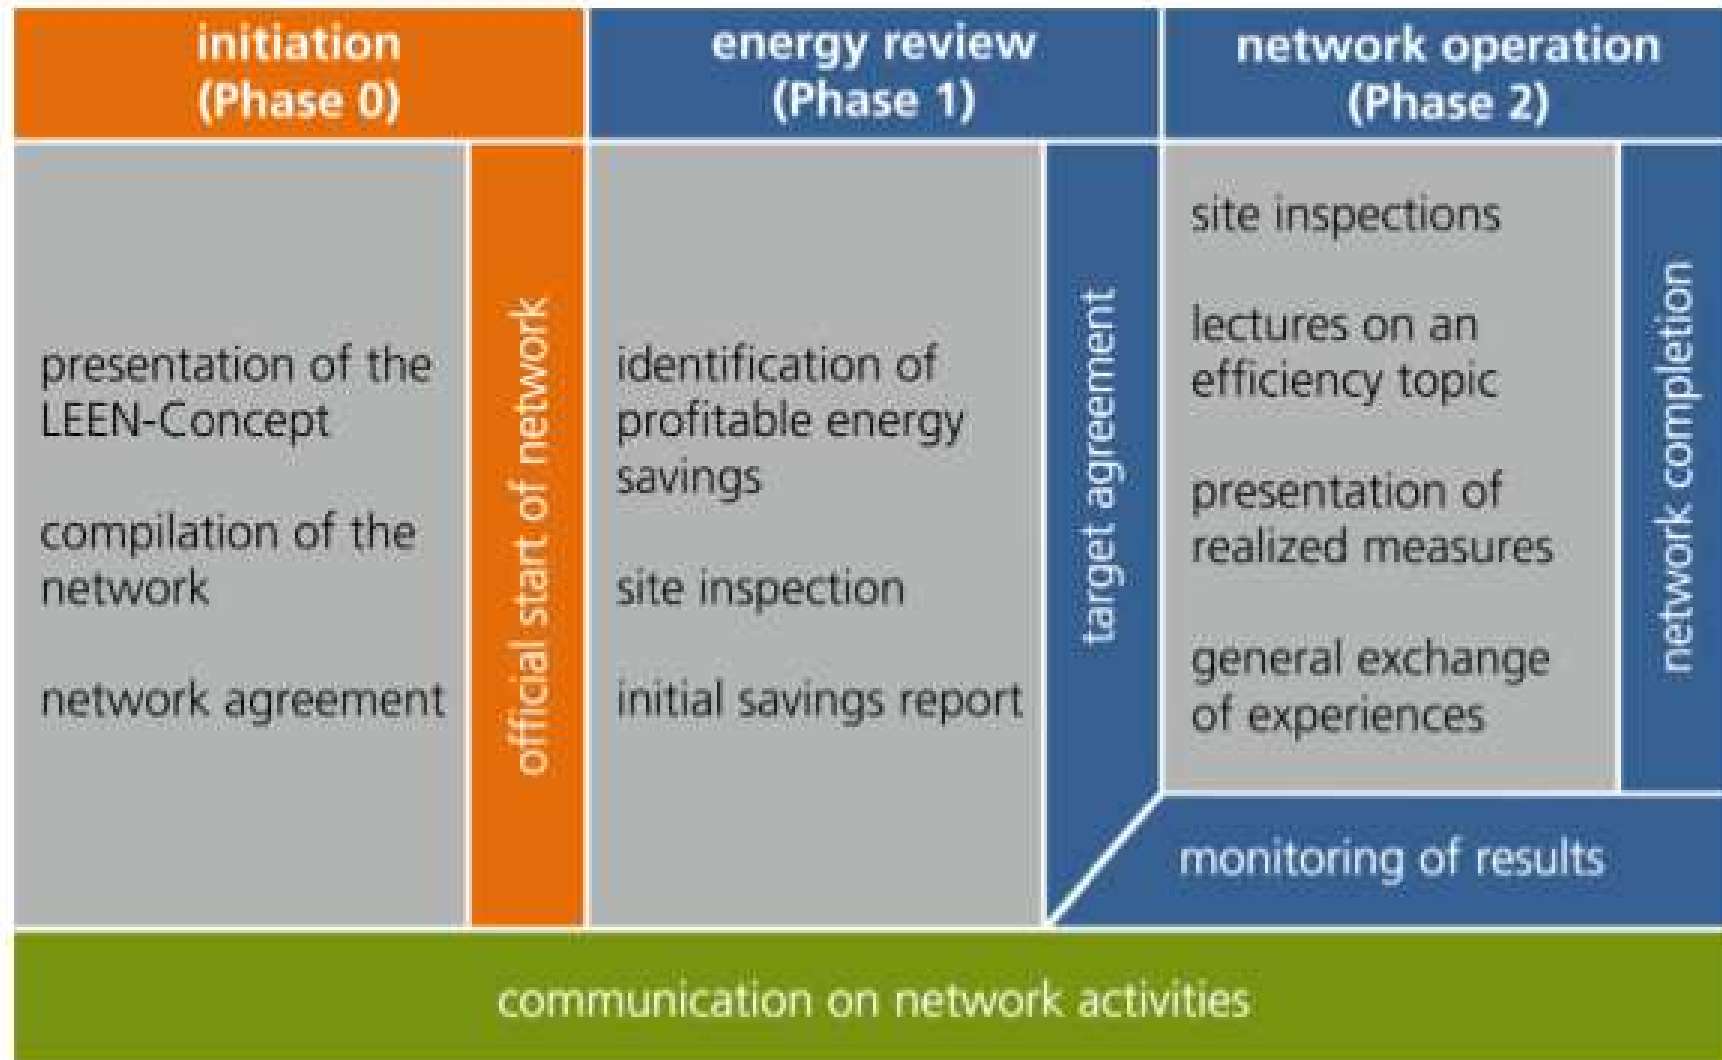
initiation
(Phase 0)

energy review
(Phase 1)

network operation
(Phase 2)

presentation of the LEEN-Concept

compilation of the network

network agreement

official start of network

identification of profitable energy savings

site inspection

initial savings report

target agreement

site inspections

lectures on an efficiency topic

presentation of realized measures

general exchange of experiences

network completion

monitoring of results

communication on network activities